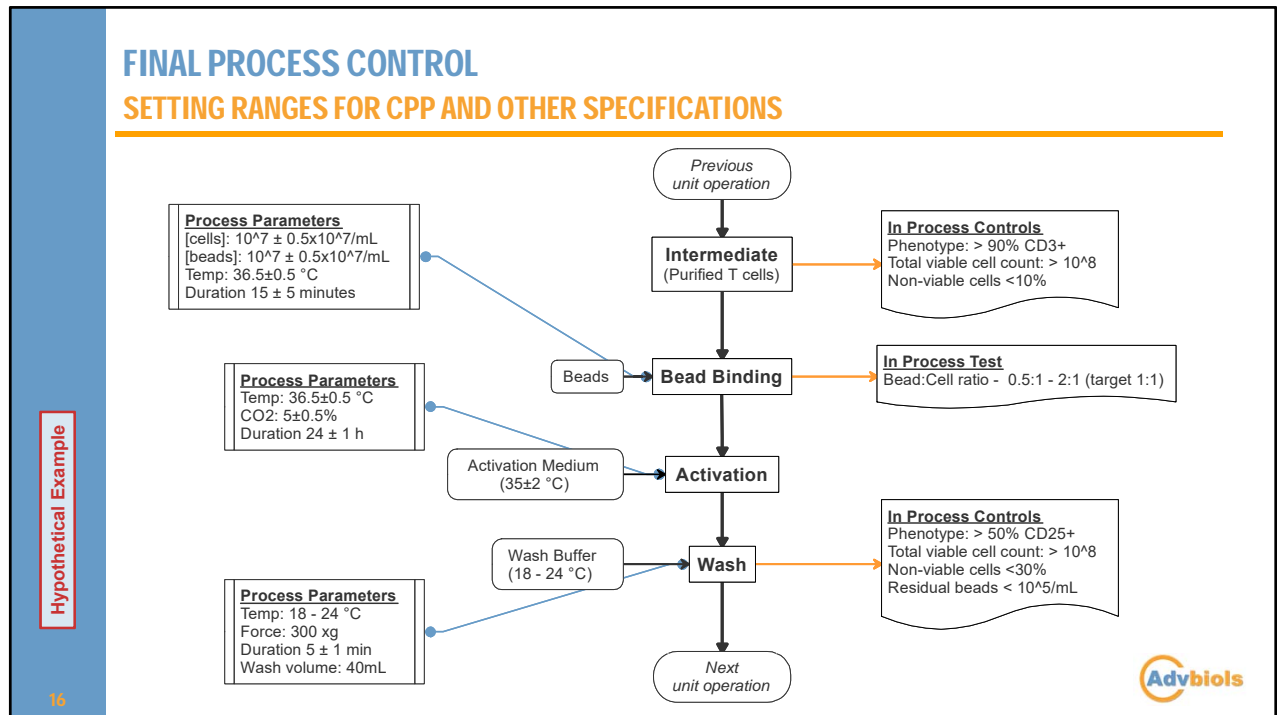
FINAL PROCESS CONTROL

SETTING RANGES FOR CPP AND OTHER SPECIFICATIONS

Previous unit operation

Process Parameters
[cells]: 10^7 ± 0.5x10^7/mL
[beads]: 10^7 ± 0.5x10^7/mL
Temp: 36.5±0.5 °C
Duration 15 ± 5 minutes

Intermediate
(Purified T cells)

In Process Controls
Phenotype: > 90% CD3+
Total viable cell count: > 10^8
Non-viable cells <10%

Beads

Bead Binding

In Process Test
Bead:Cell ratio - 0.5:1 - 2:1 (target 1:1)

Process Parameters
Temp: 36.5±0.5 °C
CO2: 5±0.5%
Duration 24 ± 1 h

Activation Medium
(35±2 °C)

Activation

Hypothetical Example

In Process Controls
Phenotype: > 50% CD25+
Total viable cell count: > 10^8
Non-viable cells <30%
Residual beads < 10^5/mL

Wash Buffer
(18 - 24 °C)

Wash

Process Parameters
Temp: 18 - 24 °C
Force: 300 xg
Duration 5 ± 1 min
Wash volume: 40mL

Next unit operation

Advbiols

16